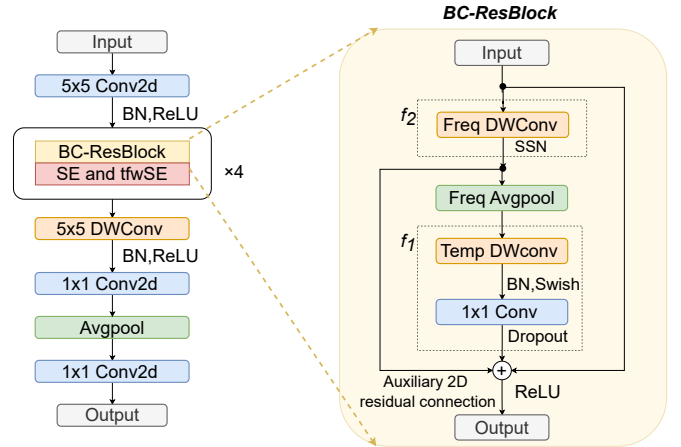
Input

5x5 Conv2d

BN,ReLU

BC-ResBlock

SE and tfwSE

×4

5x5 DWConv

BN,ReLU

1x1 Conv2d

Avgpool

1x1 Conv2d

Output

BC-ResBlock

Input

$f_2$

Freq DWConv

SSN

Freq Avgpool

$f_1$

Temp DWconv

BN,Swish

1x1 Conv

Dropout

Auxiliary 2D residual connection

ReLU

Output